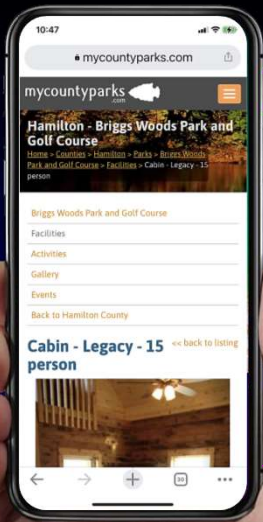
10:47

mycountyparks.com

mycountyparks.com

Hamilton - Briggs Woods Park and Golf Course

Home > Counties > Hamilton > Parks > Briggs Woods Park and Golf Course > Facilities > Cabin - Legacy - 15 person

Briggs Woods Park and Golf Course

Facilities

Activities

Gallery

Events

Back to Hamilton County

Cabin - Legacy - 15 person

<< back to listing

30